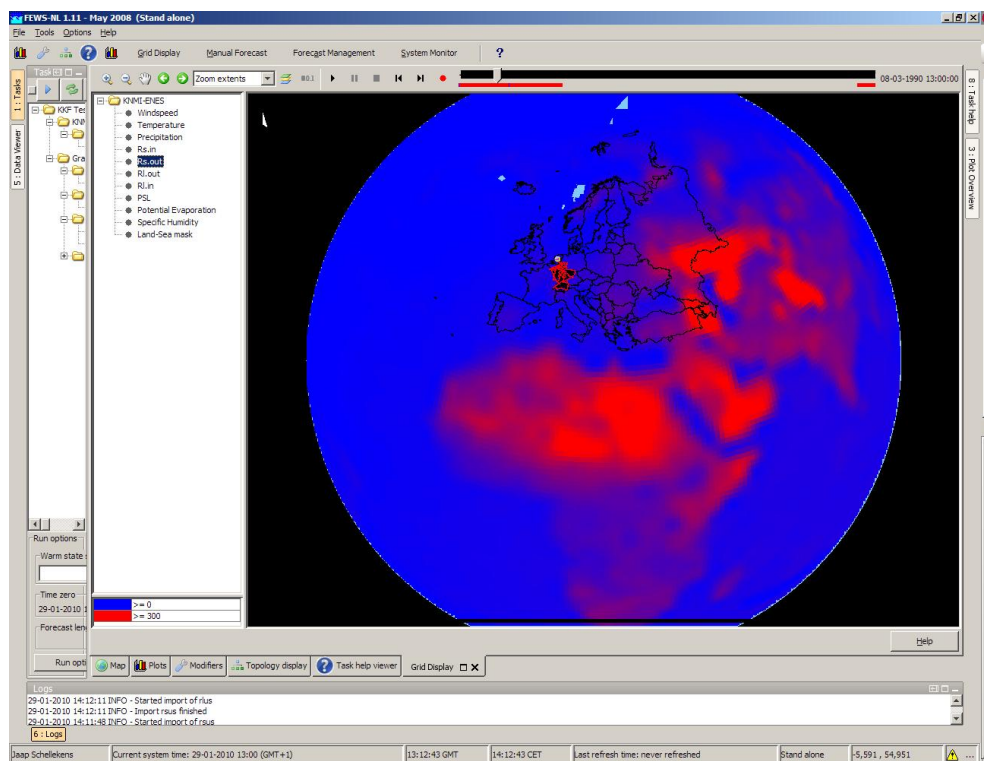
FEWS-NL 1.11 - May 2008 (Stand alone)
File Tools Options Help
Grid Display Manual Forecast Forecast Management System Monitor ?
Task
1 : Tasks
5 : Data Viewer
KKF Tes
KNM
Gra
Zoom extents
80.1
08-03-1990 13:00:00
KNMI-ENES
Windspeed
Temperature
Precipitation
Rs.in
Rs.out
Rl.out
Rl.in
PSL
Potential Evaporation
Specific Humidity
Land-Sea mask
8 : Task help
3 : Plot Overview
Run options
Warm state
Time zero
29-01-2010
Forecast len
Run opti
| | >= 0 |
|---|---|
| | >= 300 |

Help
Map Plots Modifiers Topology display Task help viewer Grid Display
Logs
29-01-2010 14:12:11 INFO - Started import of rlus
29-01-2010 14:12:11 INFO - Import rsus finished
29-01-2010 14:11:48 INFO - Started import of rsus
6 : Logs
Jaap Schellekens Current system time: 29-01-2010 13:00 (GMT+1) 13:12:43 GMT 14:12:43 CET Last refresh time: never refreshed Stand alone -5,591 , 54,951